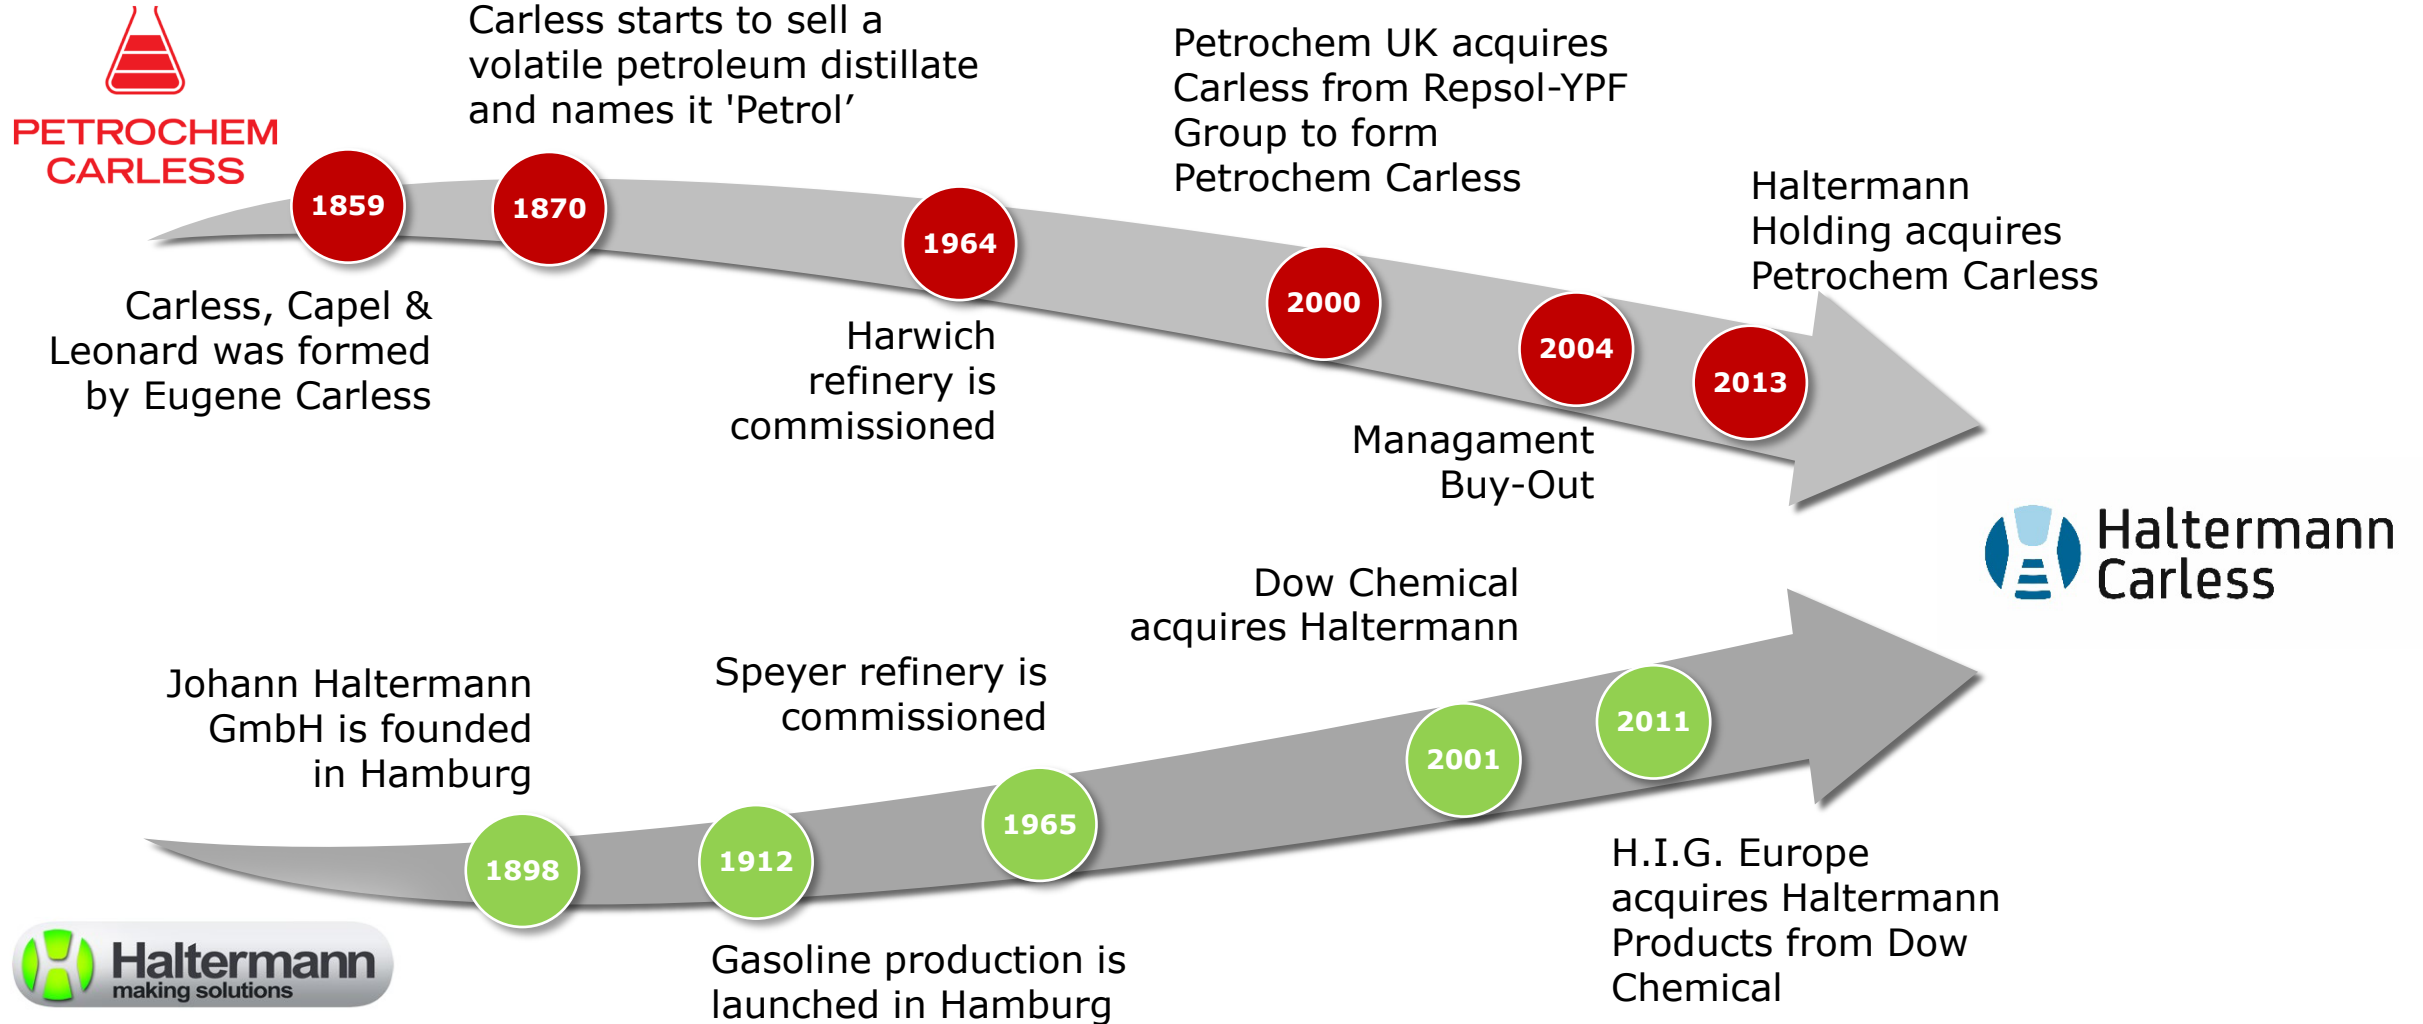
PETROCHEM CARLESS

Carless starts to sell a volatile petroleum distillate and names it 'Petrol'

Petrochem UK acquires Carless from Repsol-YPF Group to form Petrochem Carless

Haltermann Holding acquires Petrochem Carless

1859

1870

1964

2000

2004

2013

Carless, Capel & Leonard was formed by Eugene Carless

Harwich refinery is commissioned

Managament Buy-Out

Haltermann Carless

Dow Chemical acquires Haltermann

Johann Haltermann GmbH is founded in Hamburg

Speyer refinery is commissioned

2001

2011

1898

1912

1965

H.I.G. Europe acquires Haltermann Products from Dow Chemical

Gasoline production is launched in Hamburg

Haltermann making solutions